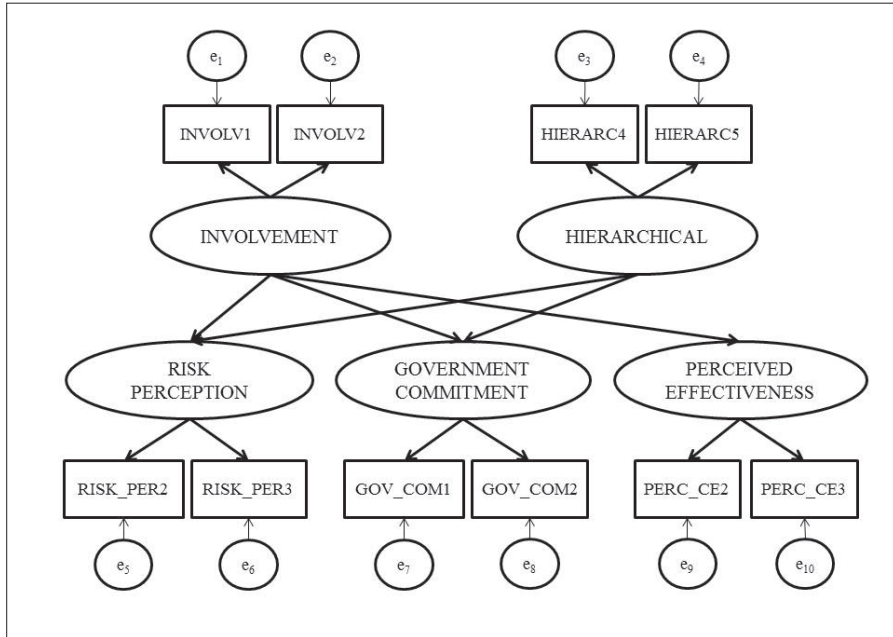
$e_1$

$e_2$

$e_3$

$e_4$

INVOLV1

INVOLV2

HIERARC4

HIERARC5

INVOLVEMENT

HIERARCHICAL

RISK PERCEPTION

GOVERNMENT COMMITMENT

PERCEIVED EFFECTIVENESS

RISK_PER2

RISK_PER3

GOV_COM1

GOV_COM2

PERC_CE2

PERC_CE3

$e_5$

$e_6$

$e_7$

$e_8$

$e_9$

$e_{10}$